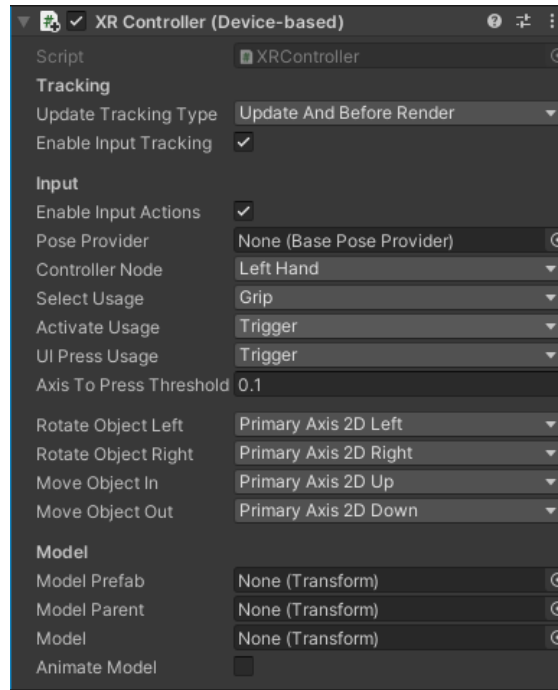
XR Controller (Device-based)

Script XRController

Tracking

Update Tracking Type Update And Before Render

Enable Input Tracking

Input

Enable Input Actions

Pose Provider None (Base Pose Provider)

Controller Node Left Hand

Select Usage Grip

Activate Usage Trigger

UI Press Usage Trigger

Axis To Press Threshold 0.1

Rotate Object Left Primary Axis 2D Left

Rotate Object Right Primary Axis 2D Right

Move Object In Primary Axis 2D Up

Move Object Out Primary Axis 2D Down

Model

Model Prefab None (Transform)

Model Parent None (Transform)

Model None (Transform)

Animate Model